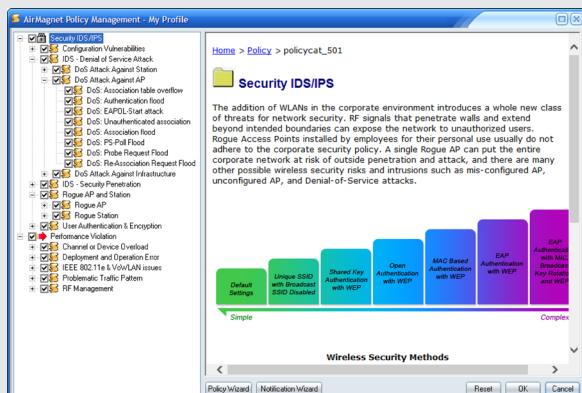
AirMagnet Policy Management - My Profile

Security IDS/IPS
Configuration Vulnerabilities
IDS - Denial of Service Attack
DoS Attack Against Station
DoS Attack Against AP
DoS: Association table overflow
DoS: Authentication flood
DoS: EAPOL-Start attack
DoS: Unauthenticated association
DoS: Association flood
DoS: PS-Poll Flood
DoS: Probe Request Flood
DoS: Re-Association Request Flood
DoS Attack Against Infrastructure
IDS - Security Penetration
Rogue AP and Station
Rogue AP
Rogue Station
User Authentication & Encryption
Performance Violation
Channel or Device Overload
Deployment and Operation Error
IEEE 802.11e & VoWLAN issues
Problematic Traffic Pattern
RF Management

Home > Policy > policycat_501

Security IDS/IPS

The addition of WLANs in the corporate environment introduces a whole new class of threats for network security. RF signals that penetrate walls and extend beyond intended boundaries can expose the network to unauthorized users. Rogue Access Points installed by employees for their personal use usually do not adhere to the corporate security policy. A single Rogue AP can put the entire corporate network at risk of outside penetration and attack, and there are many other possible wireless security risks and intrusions such as mis-configured AP, unconfigured AP, and Denial-of-Service attacks.

Default Settings
Unique SSID with Broadcast SSID Disabled
Shared Key Authentication with WEP
Open Authentication with WEP
MAC Based Authentication with WEP
EAP Authentication with WEP
EAP Authentication with MIC Broadcast Key Rotation and WEP

Simple
Complex

Wireless Security Methods

Policy Wizard
Notification Wizard
Reset
OK
Cancel